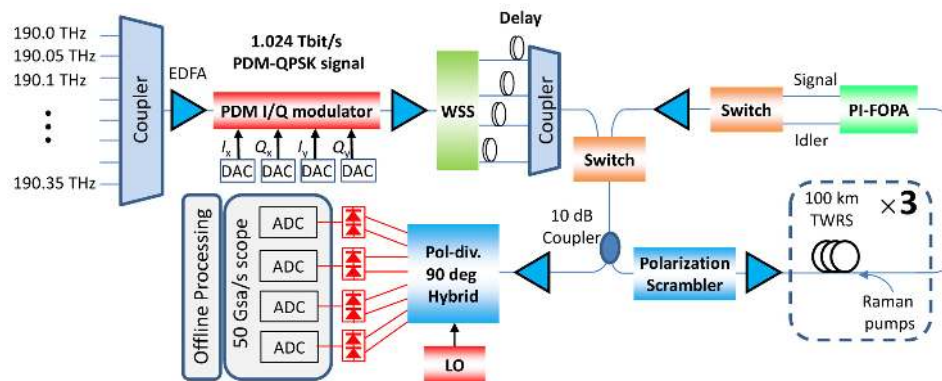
190.0 THz
190.05 THz
190.1 THz
•
•
•
190.35 THz

Coupler

EDFA

1.024 Tbit/s
PDM-QPSK signal

PDM I/Q modulator

$I_x$ $Q_x$ $I_y$ $Q_y$

DAC DAC DAC DAC

Delay

WSS

Coupler

Signal

Switch

PI-FOPA

Idler

Switch

10 dB
Coupler

100 km
TWRS

$\times$3

Offline Processing

50 Gsa/s scope

ADC
ADC
ADC
ADC

Pol-div.
90 deg
Hybrid

LO

Polarization
Scrambler

Raman
pumps